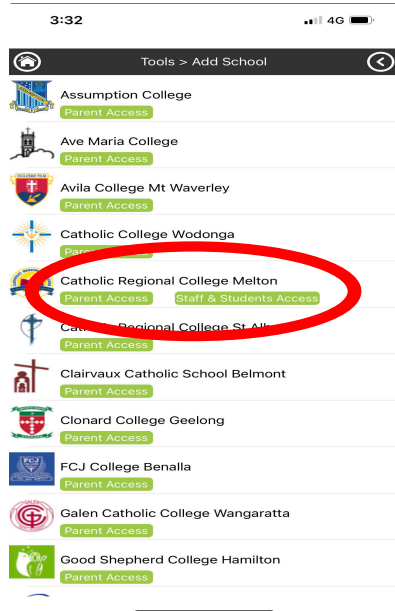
3:32

4G

Tools > Add School

Assumption College
Parent Access

Ave Maria College
Parent Access

Avila College Mt Waverley
Parent Access

Catholic College Wodonga
Pare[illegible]

Catholic Regional College Melton
Parent Access
Staff & Students Access

Cat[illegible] Regional College St Alb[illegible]
Parent Access

Clairvaux Catholic School Belmont
Parent Access

Clonard College Geelong
Parent Access

FCJ College Benalla
Parent Access

Galen Catholic College Wangaratta
Parent Access

Good Shepherd College Hamilton
Parent Access